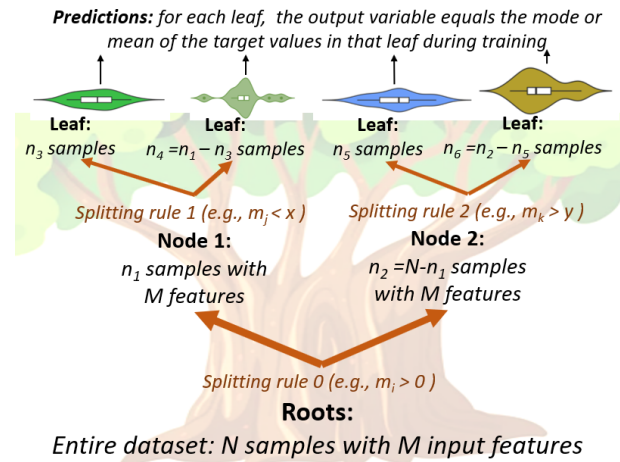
**Predictions:** for each leaf, the output variable equals the mode or mean of the target values in that leaf during training

Leaf:
$n_3$ samples

Leaf:
$n_4 = n_1 - n_3$ samples

Leaf:
$n_5$ samples

Leaf:
$n_6 = n_2 - n_5$ samples

Splitting rule 1 (e.g., $m_j < x$ )

Splitting rule 2 (e.g., $m_k > y$ )

Node 1:
$n_1$ samples with M features

Node 2:
$n_2 = N - n_1$ samples with M features

Splitting rule 0 (e.g., $m_i > 0$ )

Roots:
Entire dataset: N samples with M input features